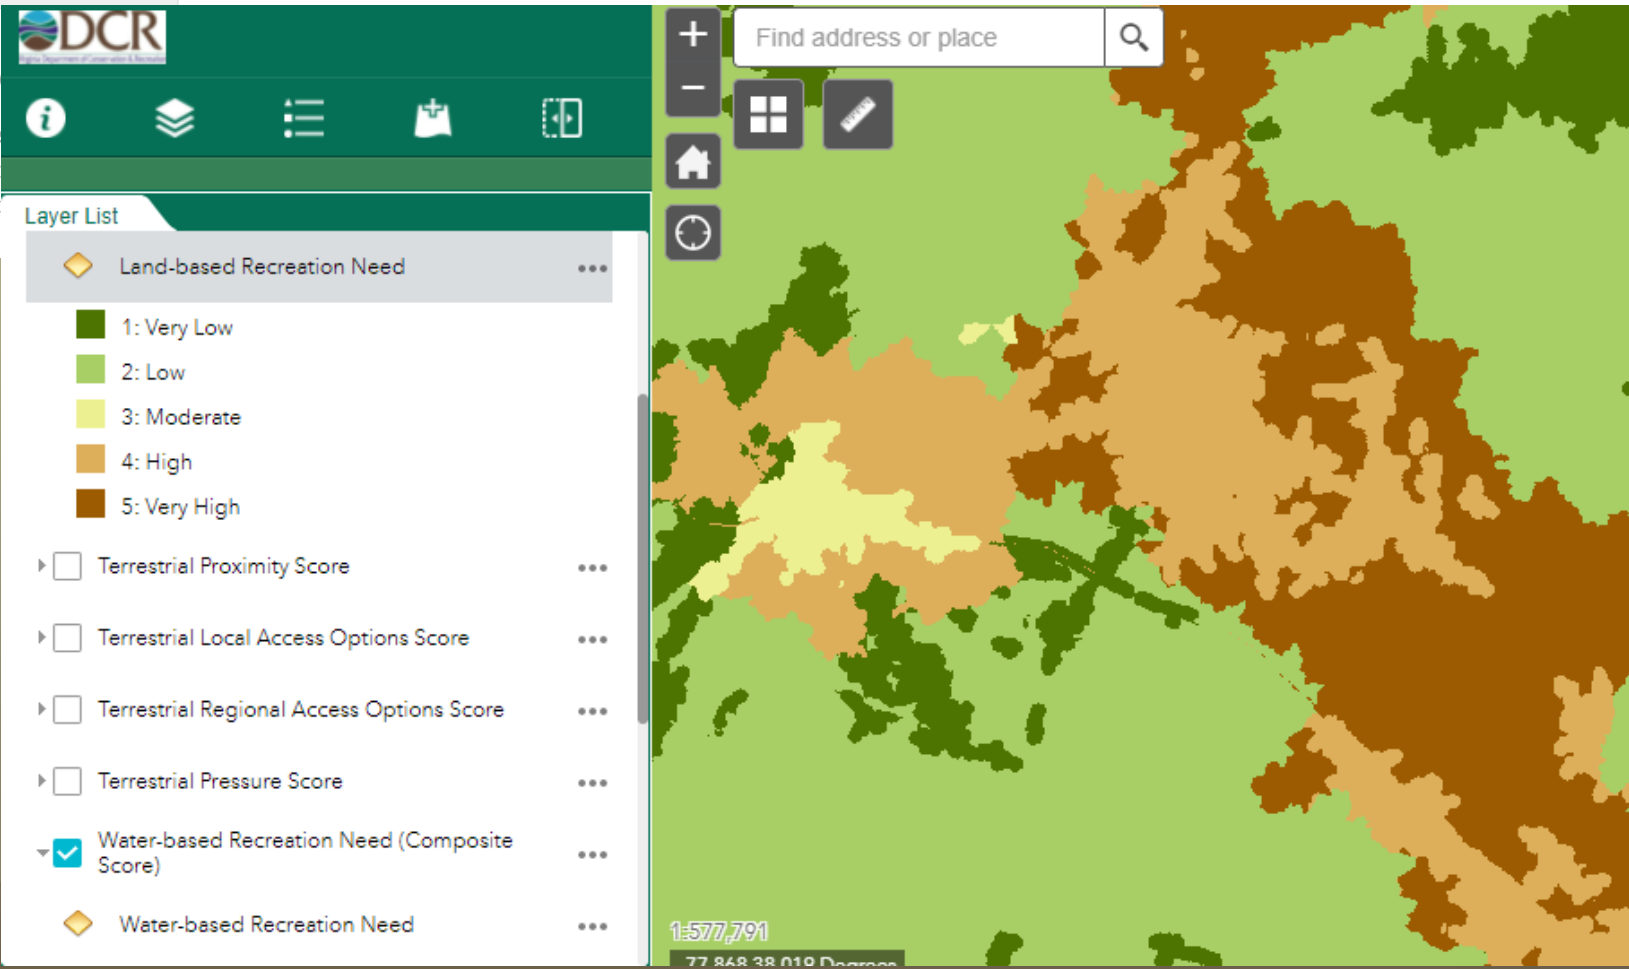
DCR
Virginia Department of Conservation & Recreation

Layer List

Land-based Recreation Need

1: Very Low
2: Low
3: Moderate
4: High
5: Very High

Terrestrial Proximity Score

Terrestrial Local Access Options Score

Terrestrial Regional Access Options Score

Terrestrial Pressure Score

Water-based Recreation Need (Composite Score)

Water-based Recreation Need

Find address or place

1:577,791
77.868 38.019 Degrees